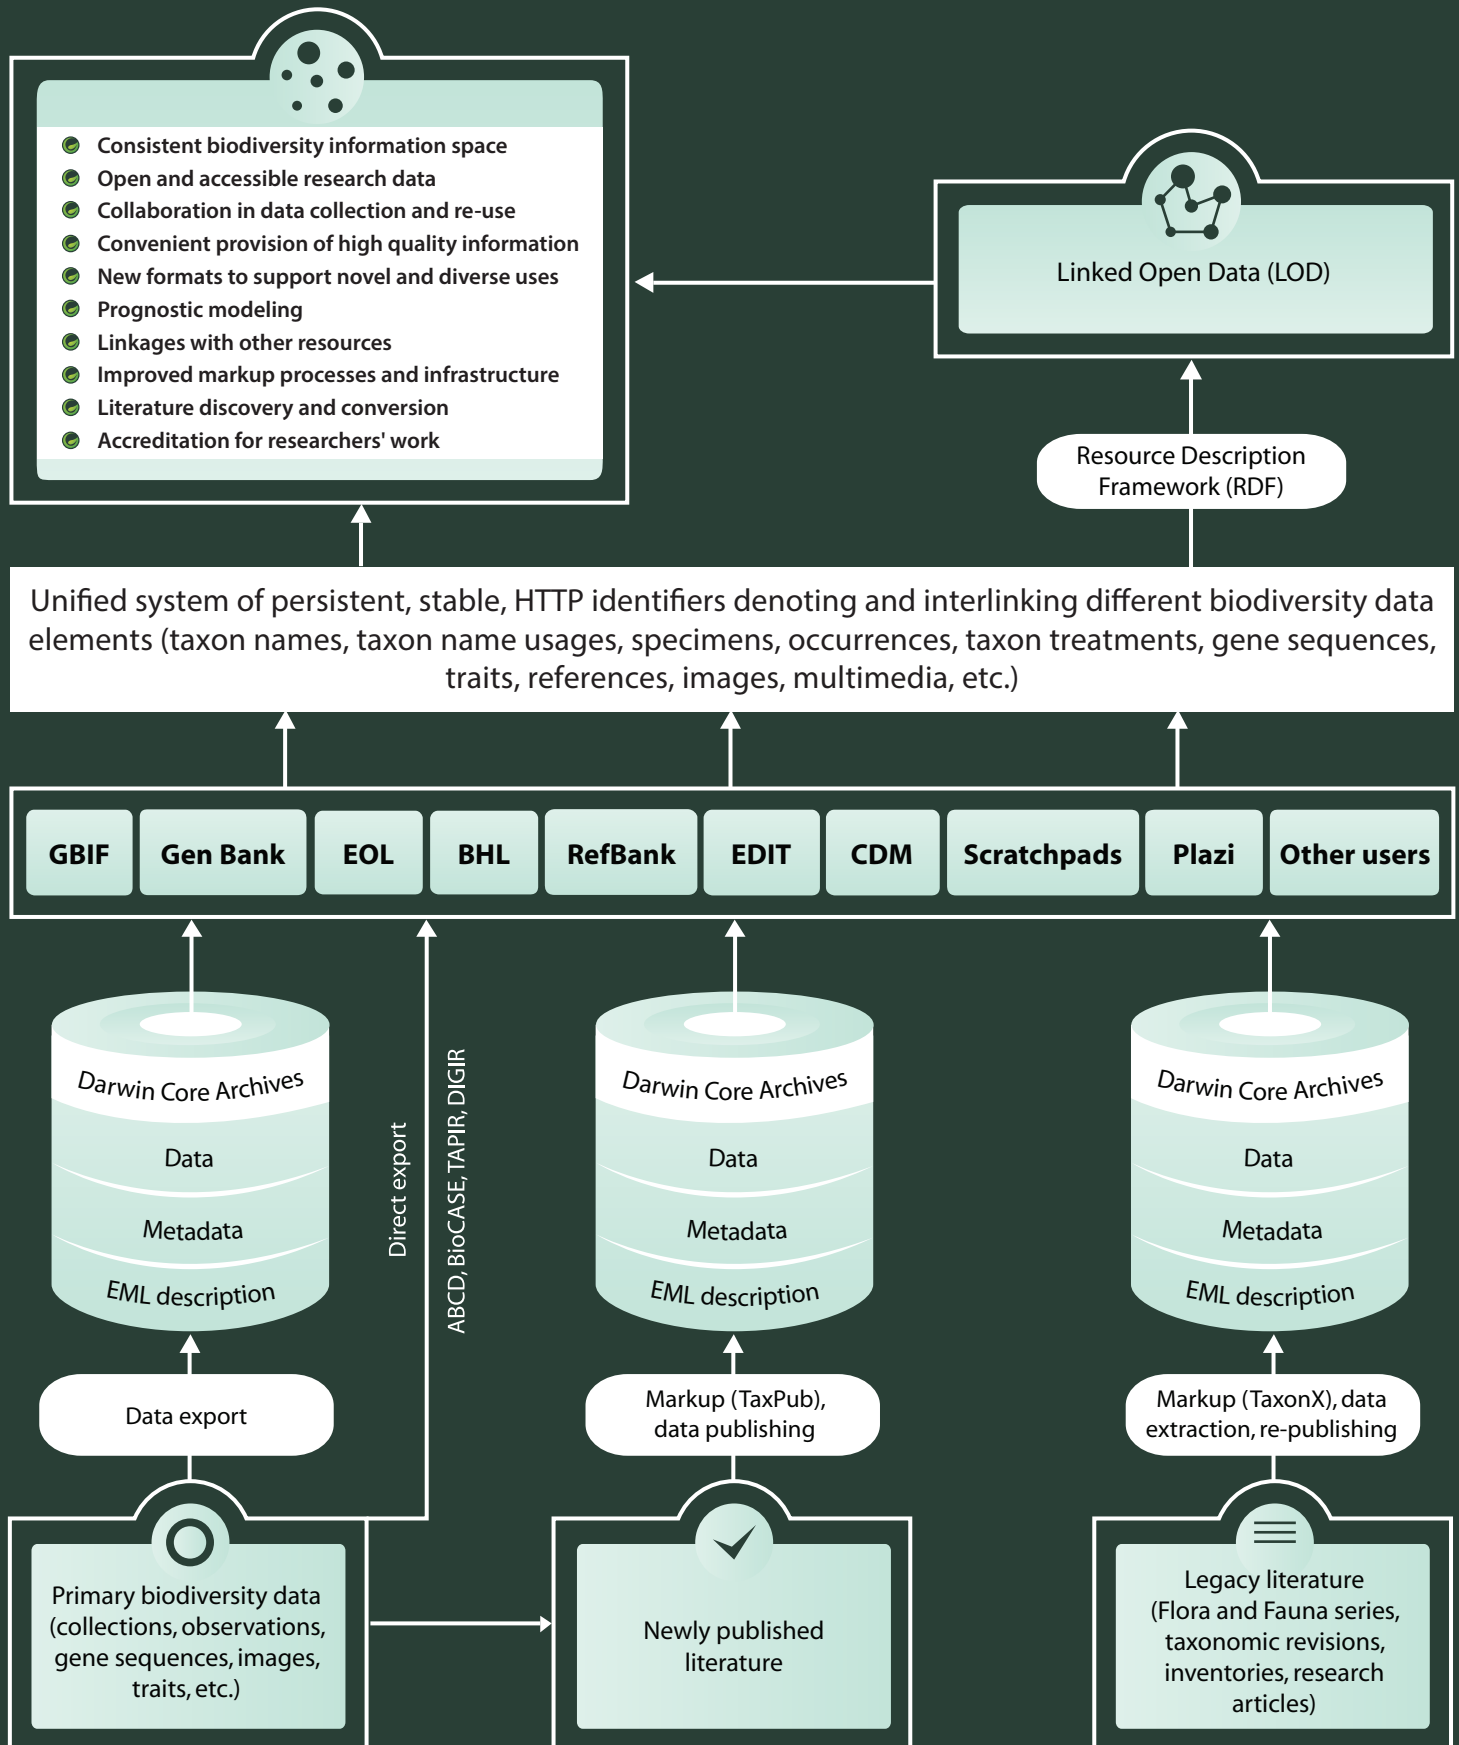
Consistent biodiversity information space
Open and accessible research data
Collaboration in data collection and re-use
Convenient provision of high quality information
New formats to support novel and diverse uses
Prognostic modeling
Linkages with other resources
Improved markup processes and infrastructure
Literature discovery and conversion
Accreditation for researchers' work

Linked Open Data (LOD)

Resource Description Framework (RDF)

Unified system of persistent, stable, HTTP identifiers denoting and interlinking different biodiversity data elements (taxon names, taxon name usages, specimens, occurrences, taxon treatments, gene sequences, traits, references, images, multimedia, etc.)

| GBIF | Gen Bank | EOL | BHL | RefBank | EDIT | CDM | Scratchpads | Plazi | Other users |
|---|---|---|---|---|---|---|---|---|---|

Darwin Core Archives
Data
Metadata
EML description

Direct export
ABCD, BioCASE, TAPIR, DIGIR

Darwin Core Archives
Data
Metadata
EML description

Darwin Core Archives
Data
Metadata
EML description

Data export

Markup (TaxPub), data publishing

Markup (TaxonX), data extraction, re-publishing

Primary biodiversity data (collections, observations, gene sequences, images, traits, etc.)

Newly published literature

Legacy literature (Flora and Fauna series, taxonomic revisions, inventories, research articles)